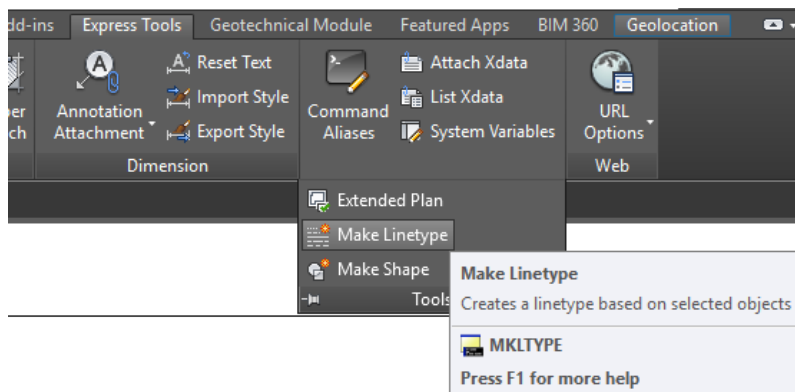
dd-ins Express Tools Geotechnical Module Featured Apps BIM 360 Geolocation

er
ch

Annotation Attachment

Reset Text
Import Style
Export Style

Dimension

Command Aliases

Attach Xdata
List Xdata
System Variables

URL Options

Web

Extended Plan
Make Linetype
Make Shape
Tools

Make Linetype
Creates a linetype based on selected objects
MKLTYPE
Press F1 for more help